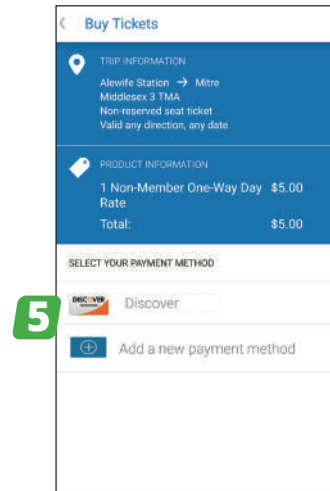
Buy Tickets

TRIP INFORMATION
Alewife Station → Mitre
Middlesex 3 TMA
Non-reserved seat ticket
Valid any direction, any date

PRODUCT INFORMATION
1 Non-Member One-Way Day Rate $5.00
Total: $5.00

SELECT YOUR PAYMENT METHOD

5

DISCOVER Discover

Add a new payment method